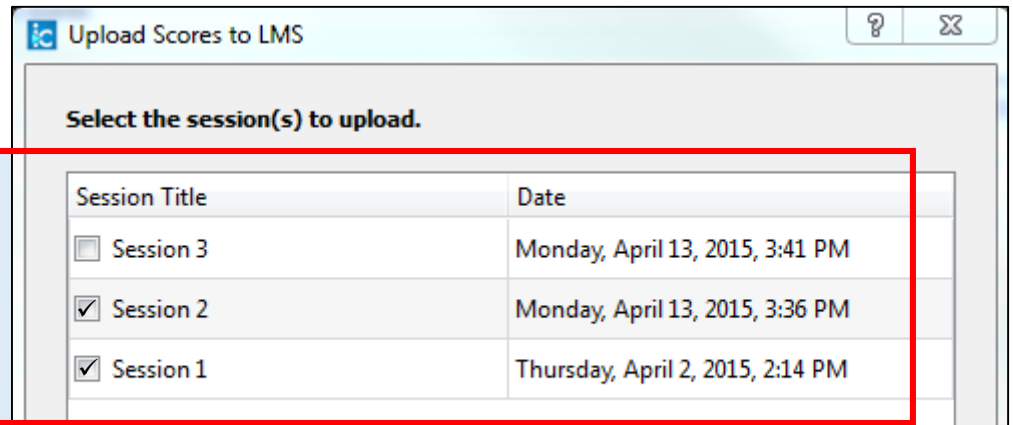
Upload Scores to LMS

?

Select the session(s) to upload.

| Session Title | Date |
|---|---|
| Session 3 | Monday, April 13, 2015, 3:41 PM |
| Session 2 | Monday, April 13, 2015, 3:36 PM |
| Session 1 | Thursday, April 2, 2015, 2:14 PM |